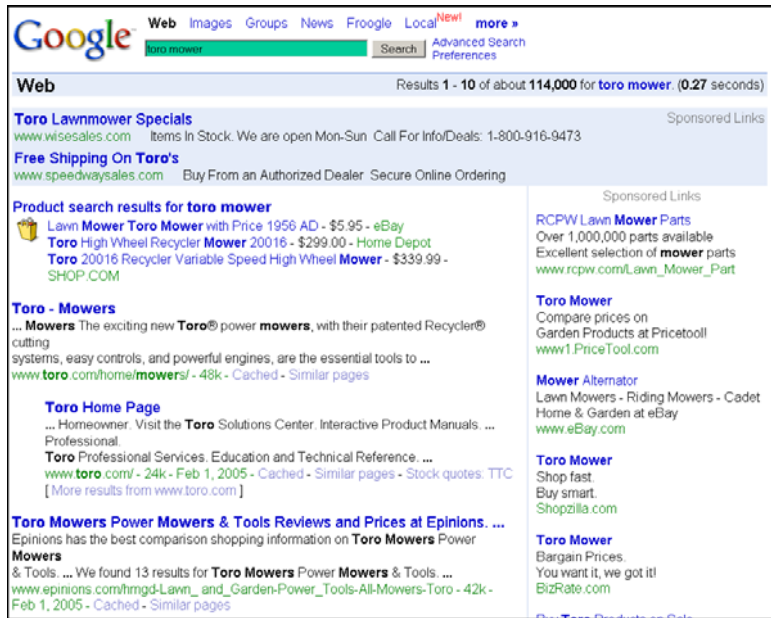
Google

Web Images Groups News Froogle Local New! more »

toro mower Search Advanced Search Preferences

Web

Results 1 - 10 of about 114,000 for toro mower. (0.27 seconds)

Toro Lawnmower Specials
www.wisesales.com Items In Stock. We are open Mon-Sun Call For Info/Deals: 1-800-916-9473

Sponsored Links

Free Shipping On Toro's
www.speedwaysales.com Buy From an Authorized Dealer Secure Online Ordering

Product search results for toro mower
Lawn Mower Toro Mower with Price 1956 AD - $5.95 - eBay
Toro High Wheel Recycler Mower 20016 - $299.00 - Home Depot
Toro 20016 Recycler Variable Speed High Wheel Mower - $339.99 - SHOP.COM

Toro - Mowers
... Mowers The exciting new Toro® power mowers, with their patented Recycler® cutting
systems, easy controls, and powerful engines, are the essential tools to ...
www.toro.com/home/mowers/ - 48k - Cached - Similar pages

Toro Home Page
... Homeowner. Visit the Toro Solutions Center. Interactive Product Manuals. ... Professional.
Toro Professional Services. Education and Technical Reference. ...
www.toro.com/ - 24k - Feb 1, 2005 - Cached - Similar pages - Stock quotes: TTC
[ More results from www.toro.com ]

Toro Mowers Power Mowers & Tools Reviews and Prices at Epinions. ...
Epinions has the best comparison shopping information on Toro Mowers Power Mowers
& Tools. ... We found 13 results for Toro Mowers Power Mowers & Tools. ...
www.epinions.com/hmgd-Lawn_and_Garden-Power_Tools-All-Mowers-Toro - 42k - Feb 1, 2005 - Cached - Similar pages

Sponsored Links

RCPW Lawn Mower Parts
Over 1,000,000 parts available
Excellent selection of mower parts
www.rcpw.com/Lawn_Mower_Part

Toro Mower
Compare prices on
Garden Products at Pricetool!
www1.PriceTool.com

Mower Alternator
Lawn Mowers - Riding Mowers - Cadet
Home & Garden at eBay
www.eBay.com

Toro Mower
Shop fast.
Buy smart.
Shopzilla.com

Toro Mower
Bargain Prices.
You want it, we got it!
BizRate.com

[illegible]